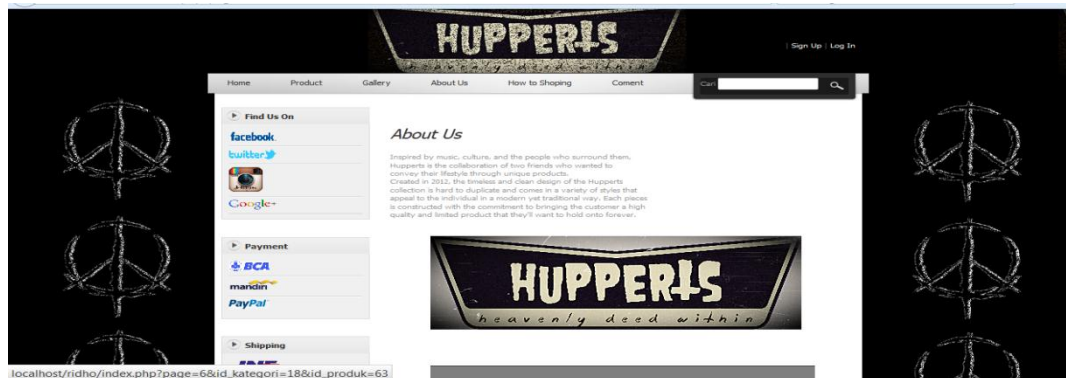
HUPPERTS

| Sign Up | Log In

Home Product Gallery About Us How to Shoping Coment

Cari

Find Us On

facebook

twitter

Google+

Payment

BCA

mandiri

PayPal

Shipping

About Us

Inspired by music, culture, and the people who surround them, Hupperts is the collaboration of two friends who wanted to convey their lifestyle through unique products.
Created in 2012, the timeless and clean design of the Hupperts collection is hard to duplicate and comes in a variety of styles that appeal to the individual in a modern yet traditional way. Each pieces is constructed with the commitment to bringing the customer a high quality and limited product that they'll want to hold onto forever.

HUPPERTS
heavenly deed within

localhost/ridho/index.php?page=6&id_kategori=18&id_produk=63